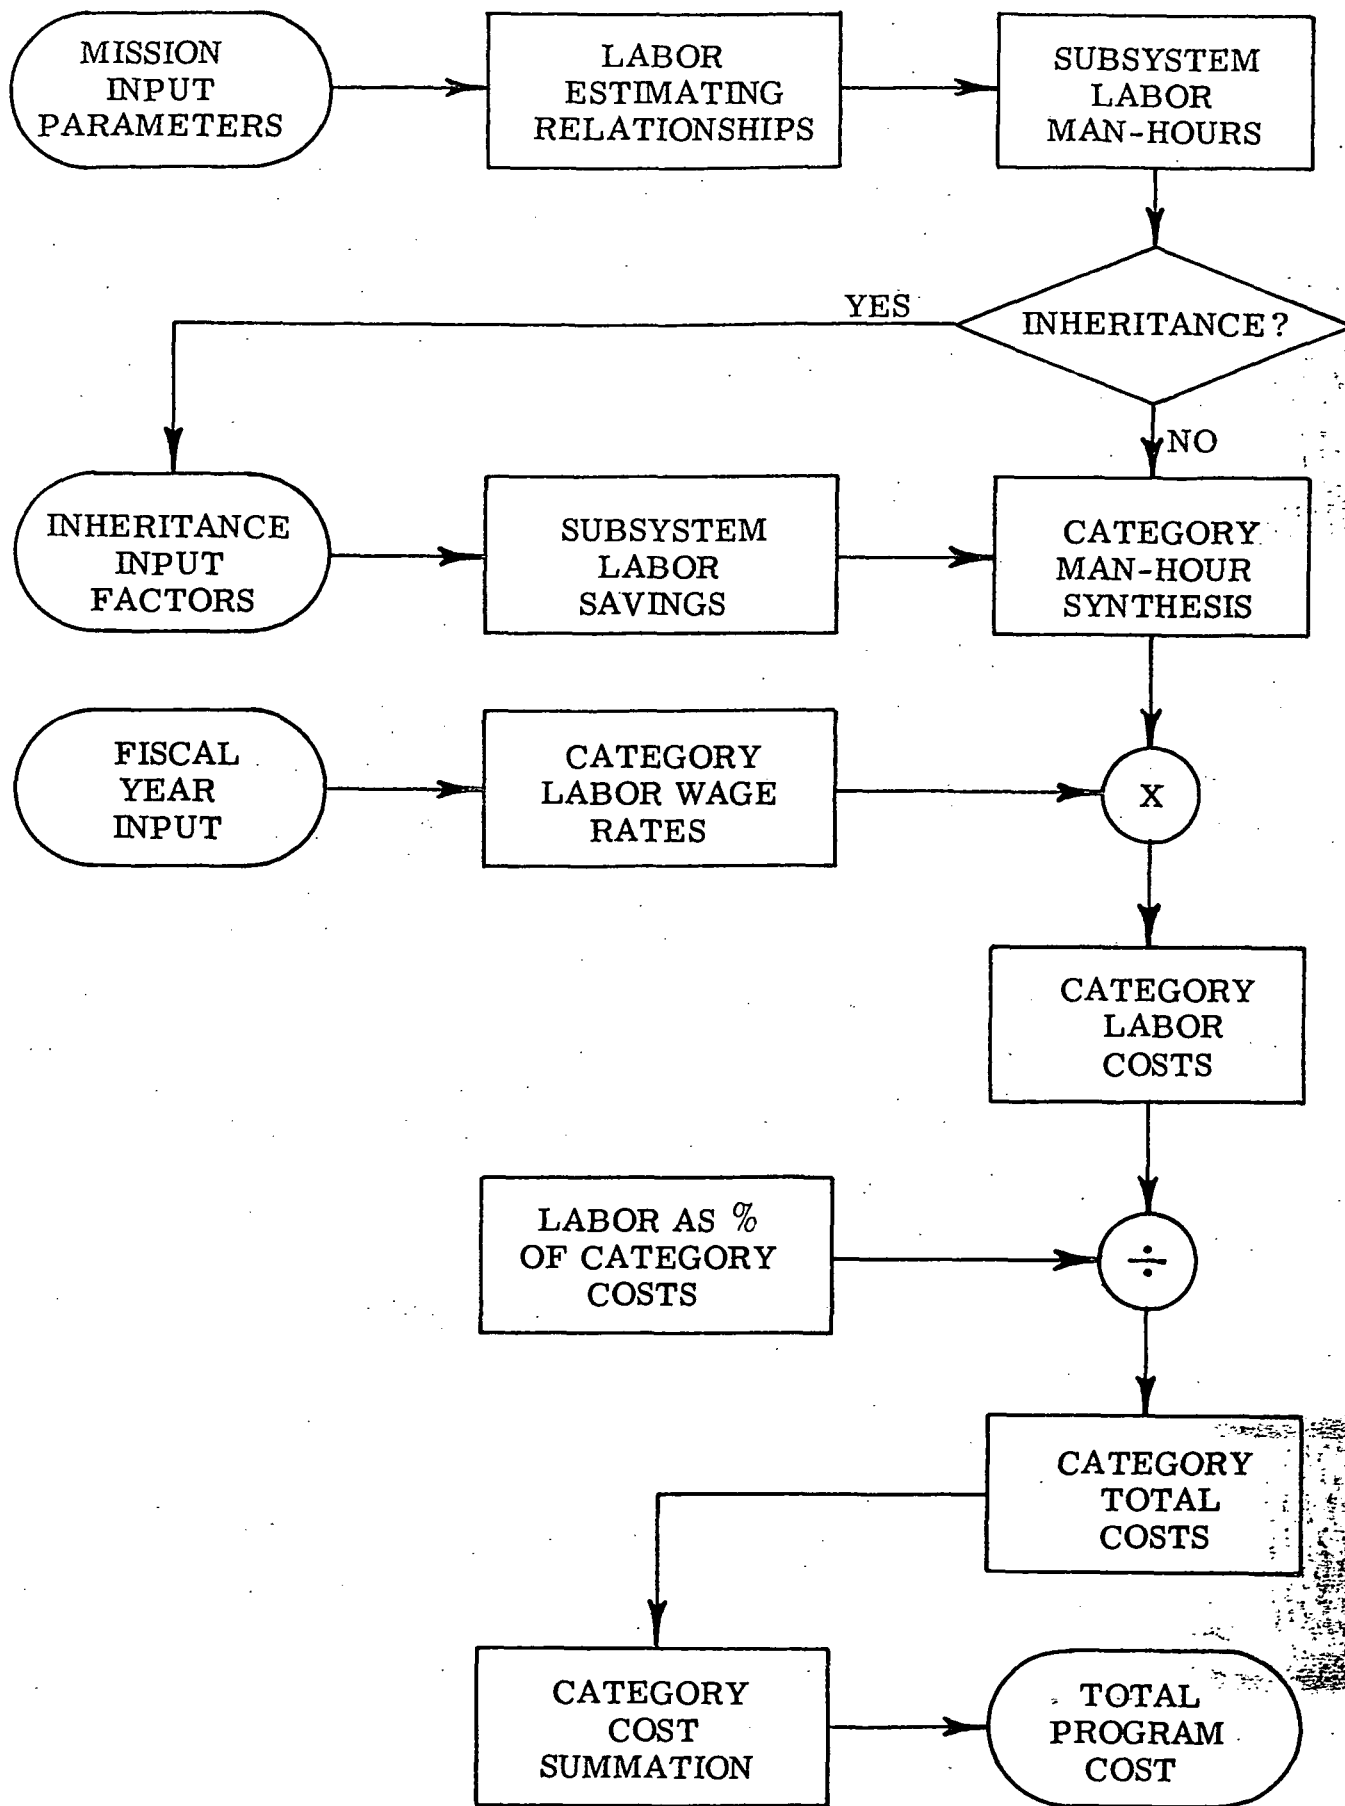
MISSION INPUT PARAMETERS

LABOR ESTIMATING RELATIONSHIPS

SUBSYSTEM LABOR MAN-HOURS

INHERITANCE?

YES

NO

INHERITANCE INPUT FACTORS

SUBSYSTEM LABOR SAVINGS

CATEGORY MAN-HOUR SYNTHESIS

FISCAL YEAR INPUT

CATEGORY LABOR WAGE RATES

X

CATEGORY LABOR COSTS

LABOR AS % OF CATEGORY COSTS

÷

CATEGORY TOTAL COSTS

CATEGORY COST SUMMATION

TOTAL PROGRAM COST